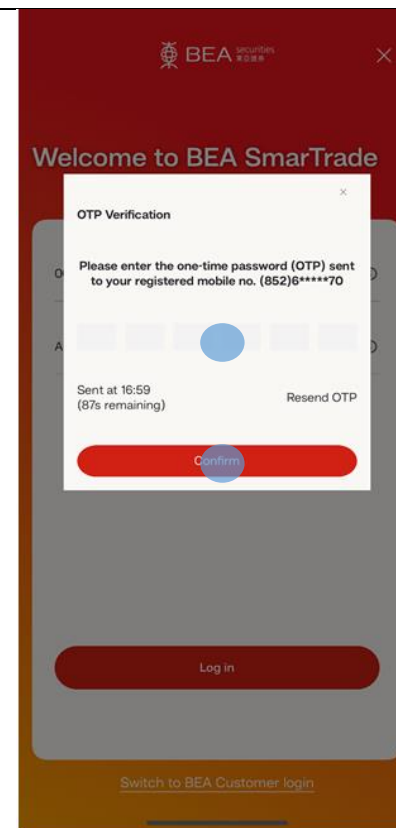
BEA securities 東亞證券

×

Welcome to BEA SmarTrade

×

OTP Verification

Please enter the one-time password (OTP) sent to your registered mobile no. (852)6*****70

Sent at 16:59
(87s remaining)

Resend OTP

Confirm

Log in

Switch to BEA Customer login